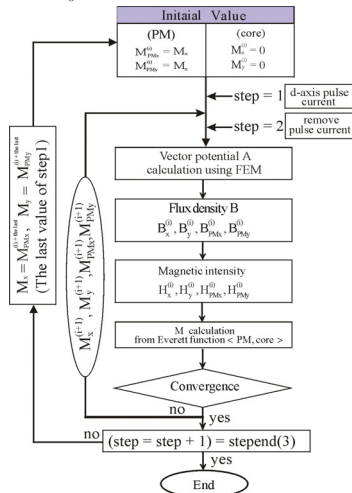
Initaial Value

(PM)
$M^{(i)}_{PMx} = M_x$
$M^{(i)}_{PMy} = M_x$

(core)
$M^{(i)}_{x} = 0$
$M^{(i)}_{y} = 0$

step = 1 | d-axis pulse current

step = 2 | remove pulse current

Vector potential A calculation using FEM

Flux density B
$B^{(i)}_x, B^{(i)}_y, B^{(i)}_{PMx}, B^{(i)}_{PMy}$

Magnetic intensity
$H^{(i)}_x, H^{(i)}_y, H^{(i)}_{PMx}, H^{(i)}_{PMy}$

M calculation from Everett function < PM, core >

Convergence

$M^{(i+1)}_x, M^{(i+1)}_y, M^{(i+1)}_{PAx}, M^{(i+1)}_{PMy}$

$M_x = M^{(i)\text{ the last}}_{PMx}, M_y = M^{(i)\text{ the last}}_{PMy}$
(The last value of step1)

no

yes

no

(step = step + 1) = stepend(3)

yes

End